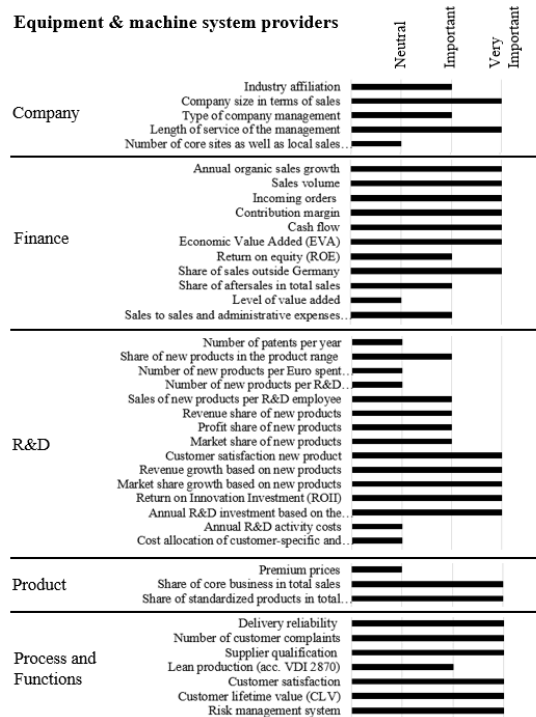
Equipment & machine system providers

Neutral
Important
Very Important

Company
Industry affiliation
Company size in terms of sales
Type of company management
Length of service of the management
Number of core sites as well as local sales...

Finance
Annual organic sales growth
Sales volume
Incoming orders
Contribution margin
Cash flow
Economic Value Added (EVA)
Return on equity (ROE)
Share of sales outside Germany
Share of aftersales in total sales
Level of value added
Sales to sales and administrative expenses...

R&D
Number of patents per year
Share of new products in the product range
Number of new products per Euro spent...
Number of new products per R&D...
Sales of new products per R&D employee
Revenue share of new products
Profit share of new products
Market share of new products
Customer satisfaction new product
Revenue growth based on new products
Market share growth based on new products
Return on Innovation Investment (ROII)
Annual R&D investment based on the...
Annual R&D activity costs
Cost allocation of customer-specific and...

Product
Premium prices
Share of core business in total sales
Share of standardized products in total...

Process and Functions
Delivery reliability
Number of customer complaints
Supplier qualification
Lean production (acc. VDI 2870)
Customer satisfaction
Customer lifetime value (CLV)
Risk management system